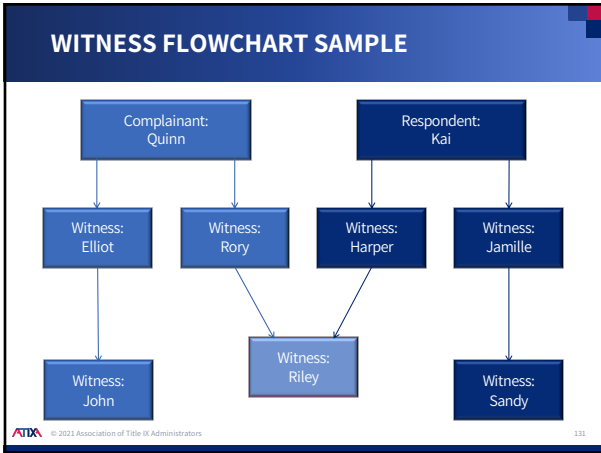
WITNESS FLOWCHART SAMPLE

Complainant: Quinn

Respondent: Kai

Witness: Elliot

Witness: Rory

Witness: Harper

Witness: Jamille

Witness: Riley

Witness: John

Witness: Sandy

ATIXA © 2021 Association of Title IX Administrators

131